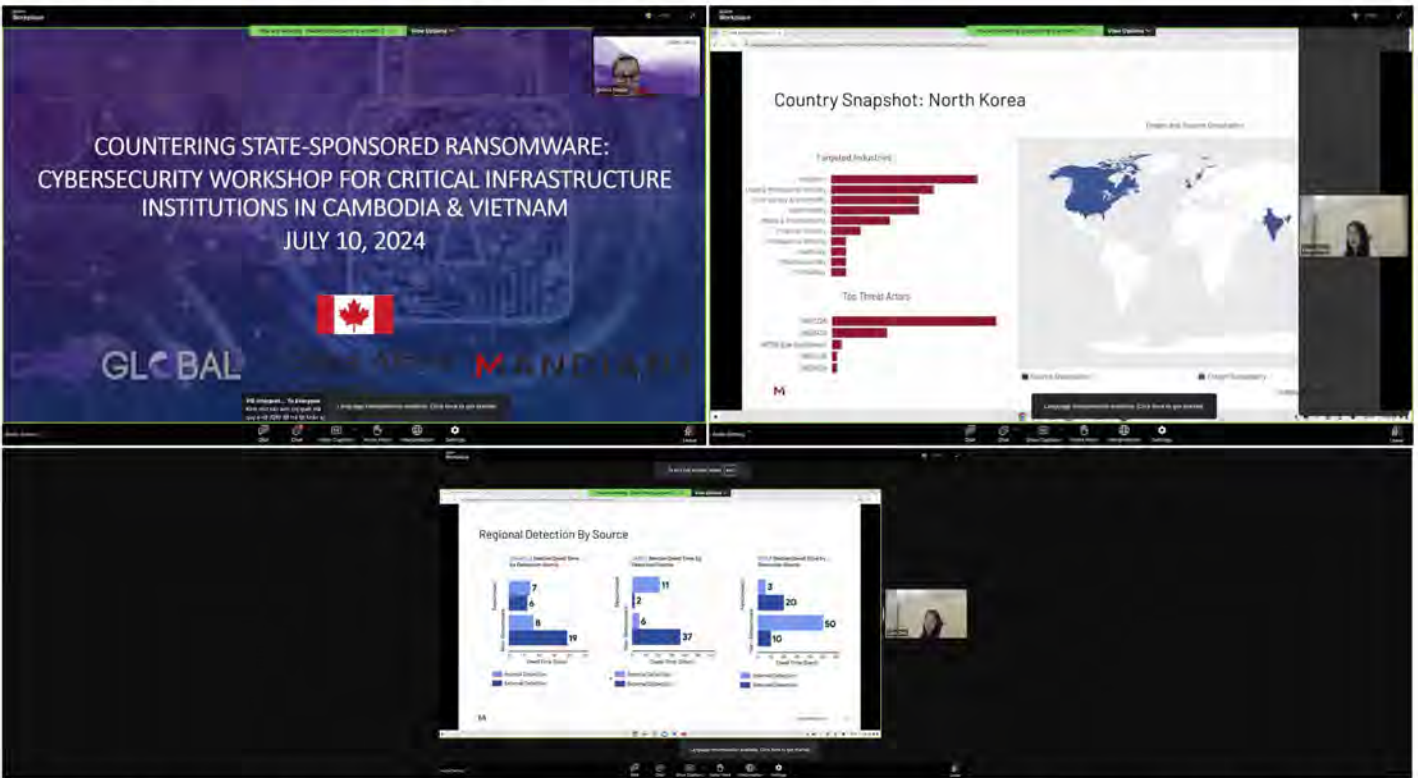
COUNTERING STATE-SPONSORED RANSOMWARE: CYBERSECURITY WORKSHOP FOR CRITICAL INFRASTRUCTURE INSTITUTIONS IN CAMBODIA & VIETNAM
JULY 10, 2024

GLOBAL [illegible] MANDIANT

View Options

Language interpretation available. Click here to get started.

Country Snapshot: North Korea

Targeted Industries

Top Threat Actors

M

Regional Detection By Source

7
6
8
19

11
2
6
37

3
20
50
10

Internal Detection
External Detection

Dwell Time (Days)

Language interpretation available. Click here to get started.